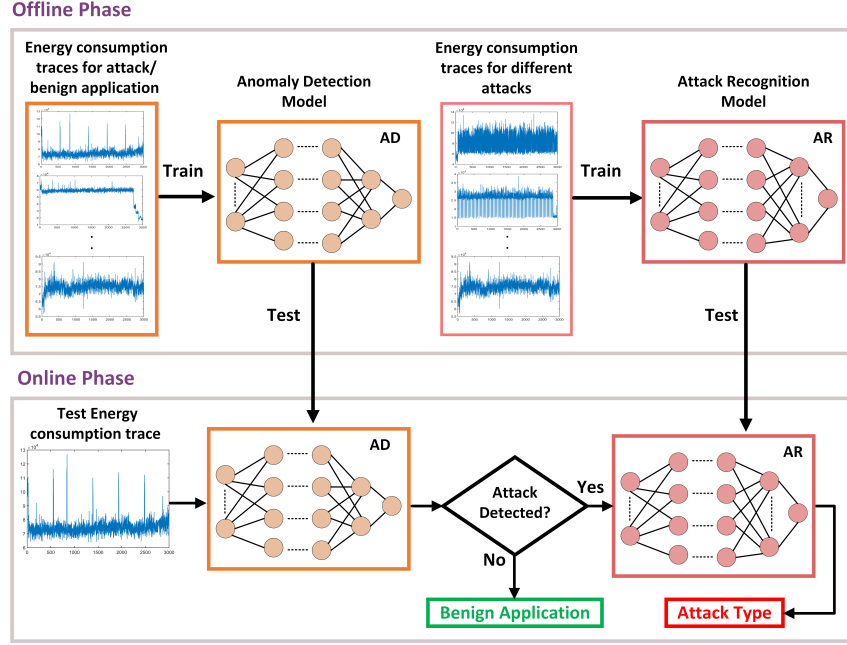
Offline Phase

Energy consumption traces for attack/ benign application

Anomaly Detection Model

AD

Train

Energy consumption traces for different attacks

Attack Recognition Model

AR

Train

Test

Test

Online Phase

Test Energy consumption trace

$\times 10^4$

13
12
11
10
9
8
7

0 500 1000 1500 2000 2500 3000

AD

Attack Detected?

Yes

No

AR

Benign Application

Attack Type